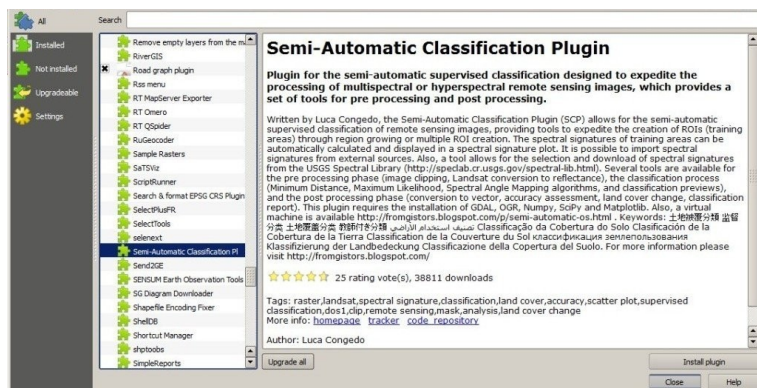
All
Search
Installed
Not installed
Upgradeable
Settings

Remove empty layers from the m
RiverGIS
Road graph plugin
Rss menu
RT MapServer Exporter
RT Omero
RT QSpider
RuGeocoder
Sample Rasters
SaTSViz
ScriptRunner
Search & format EPSG CRS Plugin
SelectPlusFR
SelectTools
selenext
Semi-Automatic Classification Pl
Send2GE
SENSUM Earth Observation Tools
SG Diagram Downloader
Shapefile Encoding Fixer
ShellDB
Shortcut Manager
shptoobs
SimpleReports

Semi-Automatic Classification Plugin

Plugin for the semi-automatic supervised classification designed to expedite the processing of multispectral or hyperspectral remote sensing images, which provides a set of tools for pre processing and post processing.

Written by Luca Congedo, the Semi-Automatic Classification Plugin (SCP) allows for the semi-automatic supervised classification of remote sensing images, providing tools to expedite the creation of ROIs (training areas) through region growing or multiple ROI creation. The spectral signatures of training areas can be automatically calculated and displayed in a spectral signature plot. It is possible to import spectral signatures from external sources. Also, a tool allows for the selection and download of spectral signatures from the USGS Spectral Library (http://speclab.cr.usgs.gov/spectral-lib.html). Several tools are available for the pre processing phase (image clipping, Landsat conversion to reflectance), the classification process (Minimum Distance, Maximum Likelihood, Spectral Angle Mapping algorithms, and classification previews), and the post processing phase (conversion to vector, accuracy assessment, land cover change, classification report). This plugin requires the installation of GDAL, OGR, Numpy, SciPy and Matplotlib. Also, a virtual machine is available http://fromgistors.blogspot.com/p/semi-automatic-os.html . Keywords: 土地覆盖分類 监督分类 土地覆蓋分类 教師付き分類 تصنيف استخدام الأراضي Classificação da Cobertura do Solo Clasificación de la Cobertura de la Tierra Classification de la Couverture du Sol классификация землепользования Klassifizierung der Landbedeckung Classificazione della Copertura del Suolo. For more information please visit http://fromgistors.blogspot.com/

25 rating vote(s), 38811 downloads

Tags: raster,landsat,spectral signature,classification,land cover,accuracy,scatter plot,supervised classification,dos1,clip,remote sensing,mask,analysis,land cover change
More info: homepage tracker code repository

Author: Luca Congedo

Upgrade all
Install plugin
Close
Help